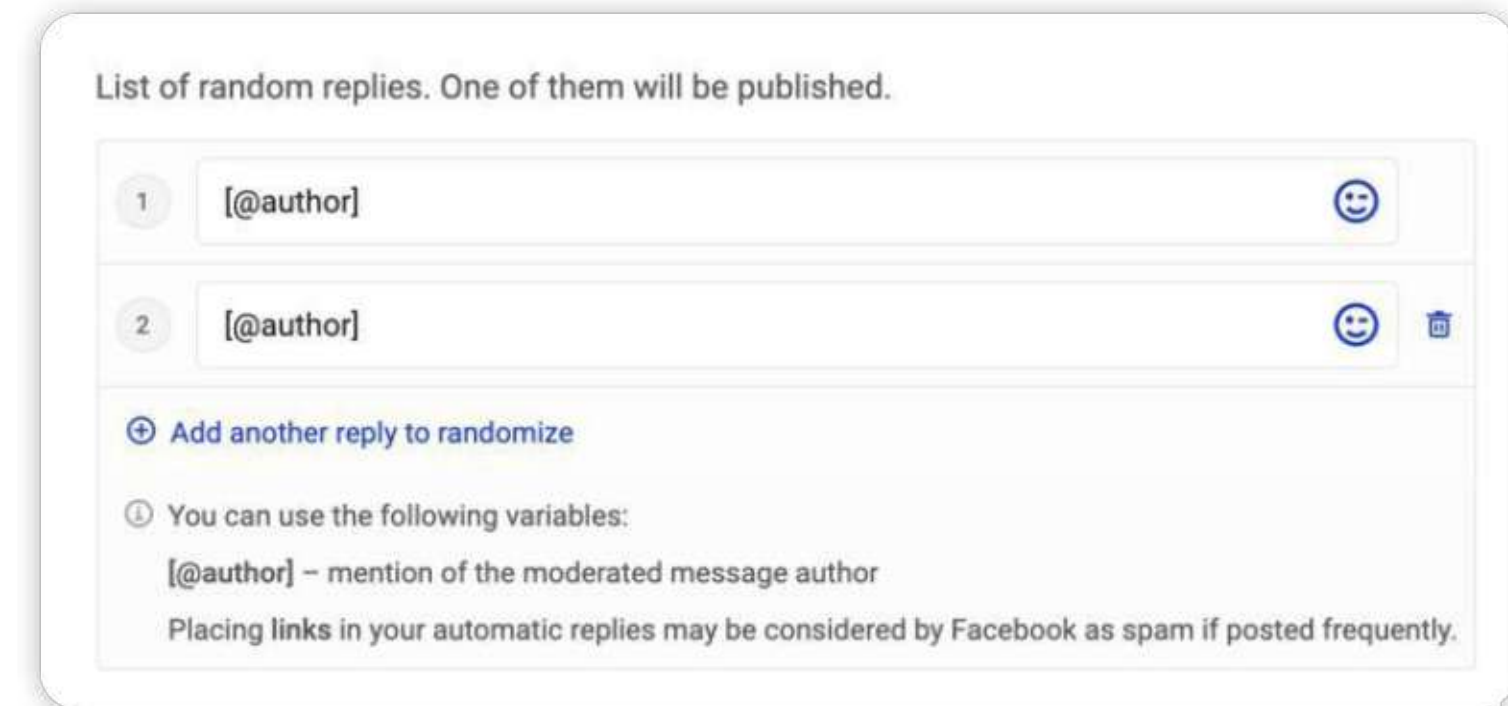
List of random replies. One of them will be published.

1 [@author]

2 [@author]

⊕ Add another reply to randomize

ⓘ You can use the following variables:

[@author] – mention of the moderated message author

Placing links in your automatic replies may be considered by Facebook as spam if posted frequently.